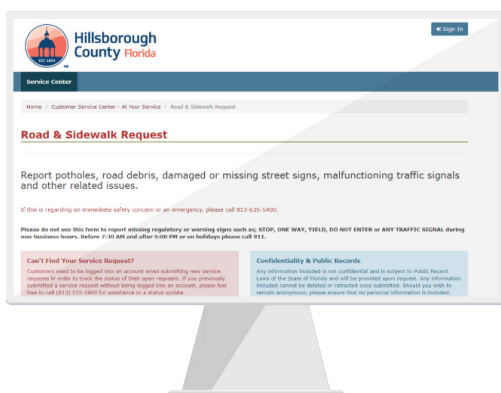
EST. 1834

Hillsborough County Florida

Sign In

Service Center

Home / Customer Service Center - At Your Service / Road & Sidewalk Request

Road & Sidewalk Request

Report potholes, road debris, damaged or missing street signs, malfunctioning traffic signals and other related issues.

If this is regarding an immediate safety concern or an emergency, please call 813-635-5400.

Please do not use this form to report missing regulatory or warning signs such as; STOP, ONE WAY, YIELD, DO NOT ENTER or ANY TRAFFIC SIGNAL during non business hours. Before 7:30 AM and after 5:00 PM or on holidays please call 911.

Can't Find Your Service Request?

Customers need to be logged into an account when submitting new service requests in order to track the status of their open requests. If you previously submitted a service request without being logged into an account, please feel free to call (813) 272-5900 for assistance or a status update.

Confidentiality & Public Records

Any information included is not confidential and is subject to Public Record Laws of the State of Florida and will be provided upon request. Any information included cannot be deleted or retracted once submitted. Should you wish to remain anonymous, please ensure that no personal information is included.